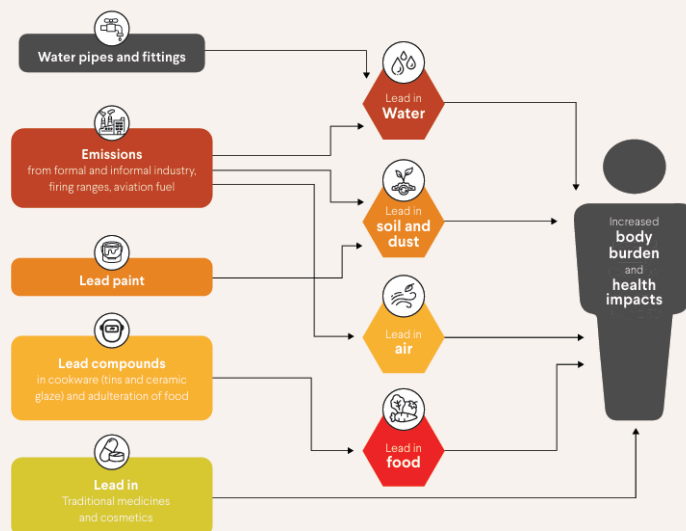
Water pipes and fittings

Emissions
from formal and informal industry, firing ranges, aviation fuel

Lead paint

Lead compounds
in cookware (tins and ceramic glaze) and adulteration of food

Lead in
Traditional medicines and cosmetics

Lead in
Water

Lead in
soil and dust

Lead in
air

Lead in
food

Increased
body burden
and
health impacts